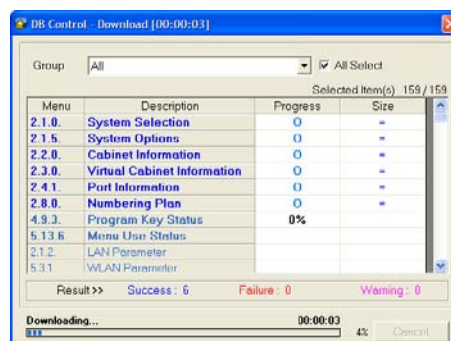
DB Control - Download [00:00:03]

Group All All Select

Selected Item(s) 159 / 159

| Menu | Description | Progress | Size |
|---|---|---|---|
| 2.1.0. | System Selection | O | - |
| 2.1.5. | System Options | O | - |
| 2.2.0. | Cabinet Information | O | - |
| 2.3.0. | Virtual Cabinet Information | O | - |
| 2.4.1. | Port Information | O | - |
| 2.8.0. | Numbering Plan | O | - |
| 4.9.3. | Program Key Status | 0% | |
| 5.13.6. | Menu Use Status | | |
| 2.1.2. | LAN Parameter | | |
| 5.3.1. | WLAN Parameter | | |

Result >> Success : 6 Failure : 0 Warning : 0

Downloading... 00:00:03

4% Cancel